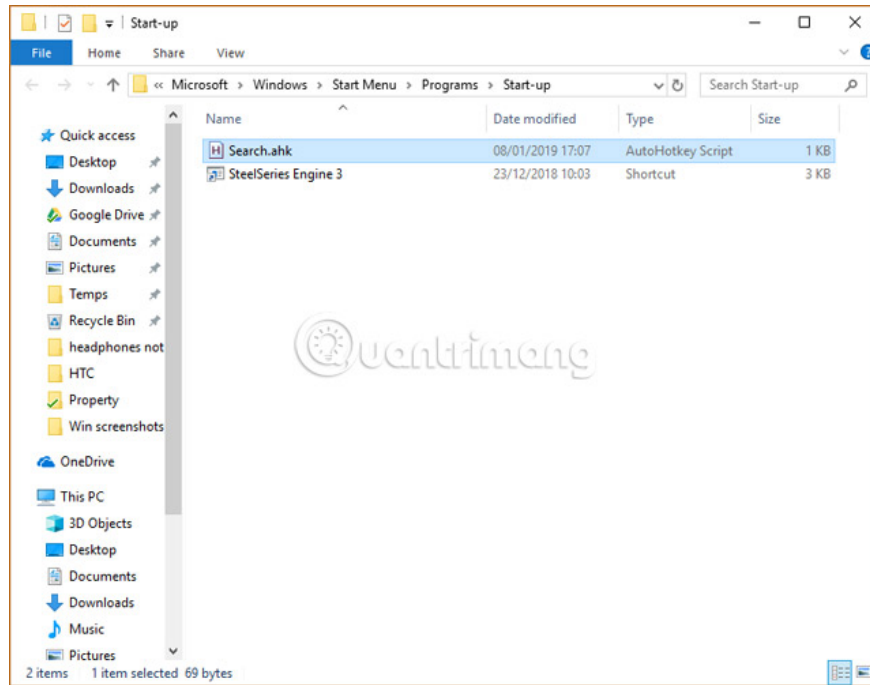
Start-up

File Home Share View

« Microsoft › Windows › Start Menu › Programs › Start-up

Search Start-up

Quick access
Desktop
Downloads
Google Drive
Documents
Pictures
Temps
Recycle Bin
headphones not
HTC
Property
Win screenshots

OneDrive

This PC
3D Objects
Desktop
Documents
Downloads
Music
Pictures

| Name | Date modified | Type | Size |
|---|---|---|---|
| Search.ahk | 08/01/2019 17:07 | AutoHotkey Script | 1 KB |
| SteelSeries Engine 3 | 23/12/2018 10:03 | Shortcut | 3 KB |

Quantrimang

2 items 1 item selected 69 bytes